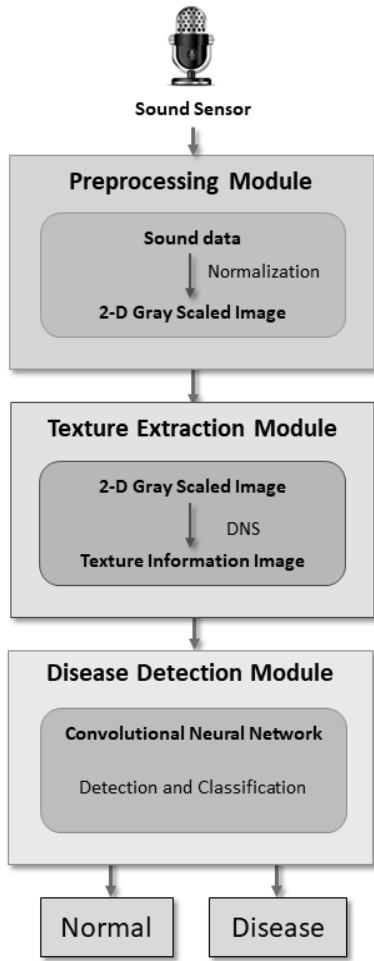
Sound Sensor

Preprocessing Module

Sound data

Normalization

2-D Gray Scaled Image

Texture Extraction Module

2-D Gray Scaled Image

DNS

Texture Information Image

Disease Detection Module

Convolutional Neural Network

Detection and Classification

Normal

Disease